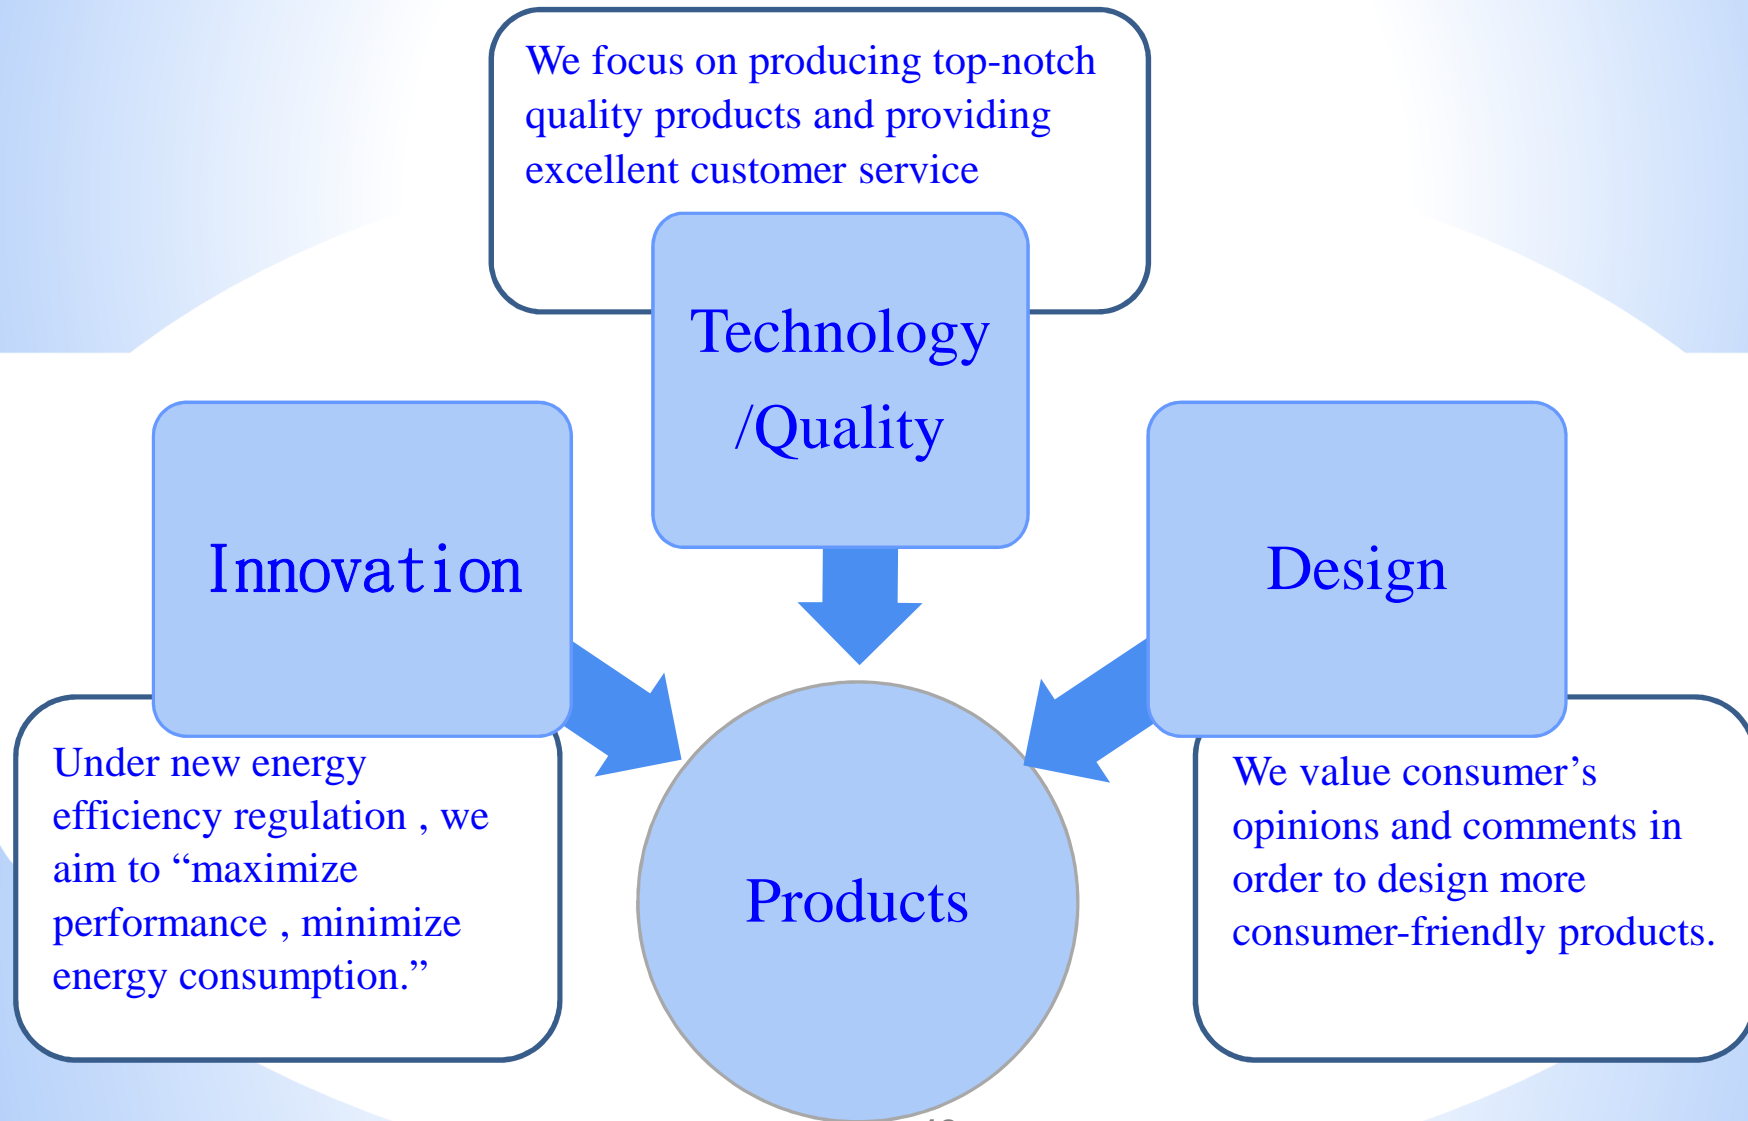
We focus on producing top-notch quality products and providing excellent customer service

Technology /Quality

Innovation

Design

Products

Under new energy efficiency regulation , we aim to “maximize performance , minimize energy consumption.”

We value consumer’s opinions and comments in order to design more consumer-friendly products.